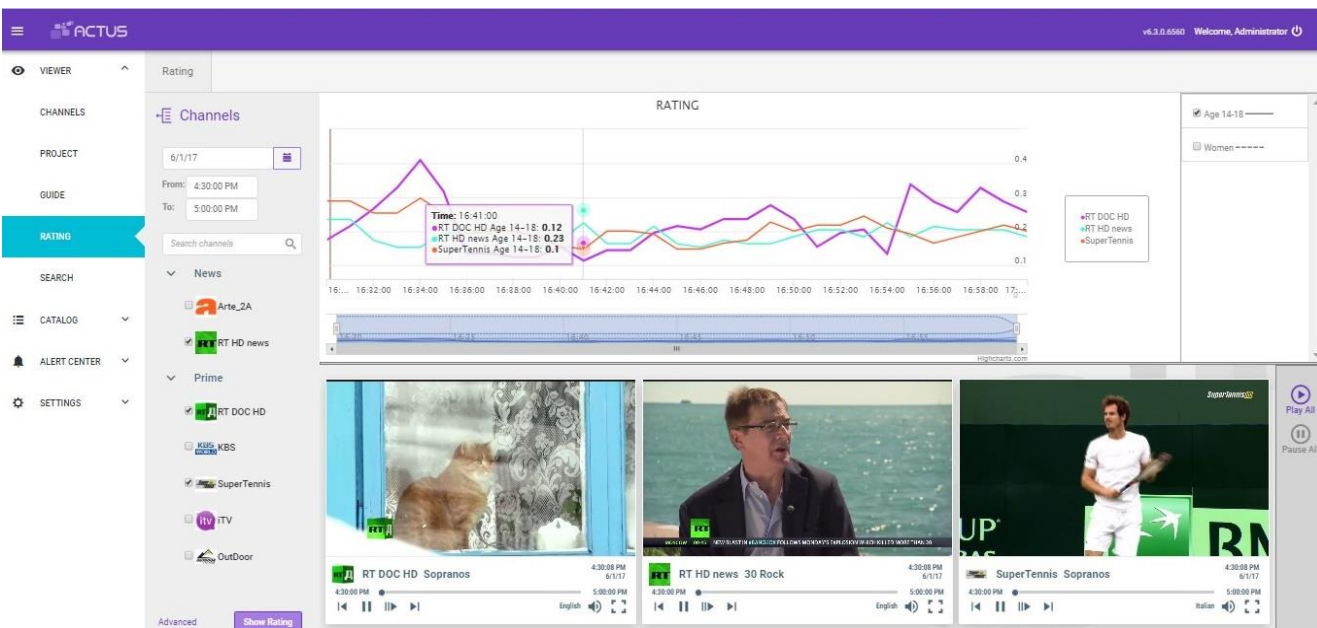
ACTUS

v6.3.0.6560 Welcome, Administrator

VIEWER

CHANNELS

PROJECT

GUIDE

RATING

SEARCH

CATALOG

ALERT CENTER

SETTINGS

Rating

Channels

6/1/17

From: 4:30:00 PM

To: 5:00:00 PM

Search channels

News

Arte_2A

RT HD news

Prime

RT DOC HD

KBS

SuperTennis

iTV

OutDoor

Advanced

Show Rating

RATING

Time: 16:41:00
●RT DOC HD Age 14-18: 0.12
●RT HD news Age 14-18: 0.23
●SuperTennis Age 14-18: 0.1

0.4

0.3

0.2

0.1

16:... 16:32:00 16:34:00 16:36:00 16:38:00 16:40:00 16:42:00 16:44:00 16:46:00 16:48:00 16:50:00 16:52:00 16:54:00 16:56:00 16:58:00 17:...

Highcharts.com

●RT DOC HD
●RT HD news
●SuperTennis

Age 14-18

Women

Play All

Pause All

RT DOC HD Sopranos 4:30:08 PM 6/1/17
4:30:00 PM 5:00:00 PM
English

RT HD news 30 Rock 4:30:08 PM 6/1/17
4:30:00 PM 5:00:00 PM
English

SuperTennis Sopranos 4:30:08 PM 6/1/17
4:30:00 PM 5:00:00 PM
Italian